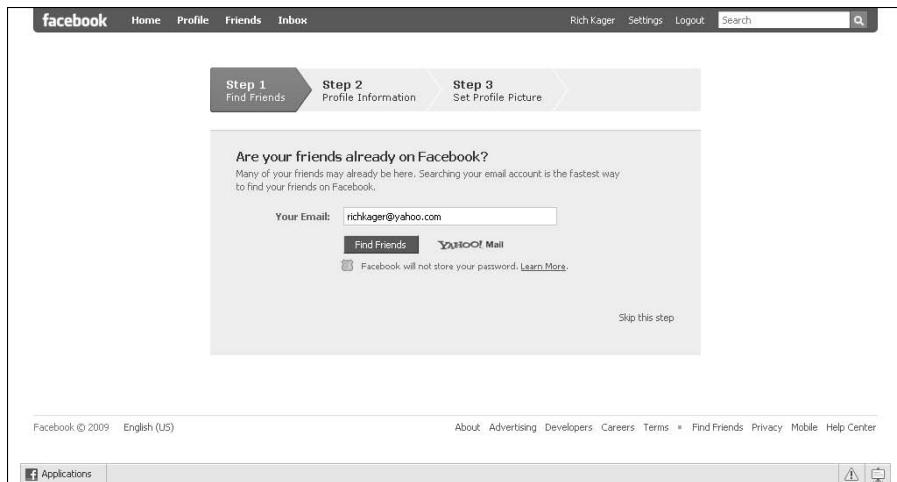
facebook Home Profile Friends Inbox

Rich Kager Settings Logout Search

Step 1
Find Friends

Step 2
Profile Information

Step 3
Set Profile Picture

Are your friends already on Facebook?

Many of your friends may already be here. Searching your email account is the fastest way to find your friends on Facebook.

Your Email: richkager@yahoo.com

Find Friends YAHOO! Mail

Facebook will not store your password. Learn More.

Skip this step

Facebook © 2009 English (US)

About Advertising Developers Careers Terms • Find Friends Privacy Mobile Help Center

Applications